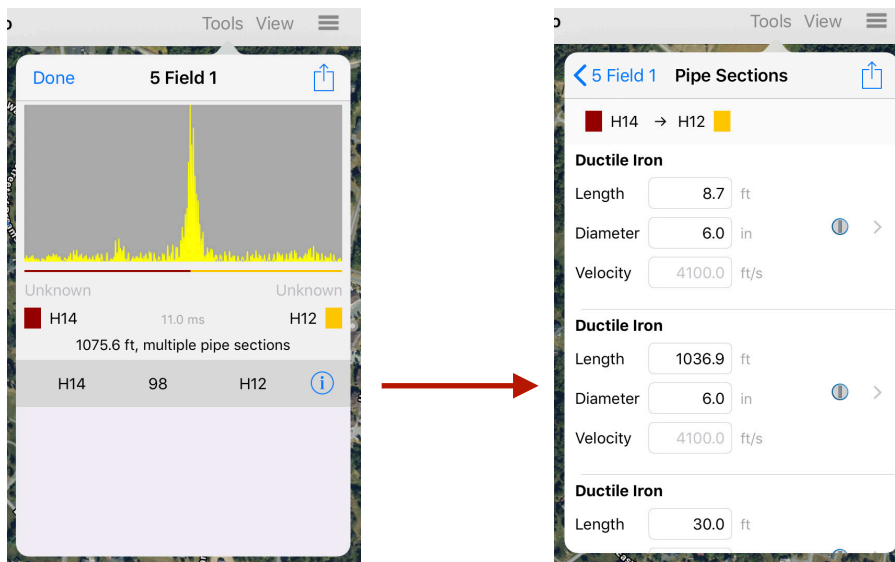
Tools View

Done 5 Field 1

Unknown Unknown

H14 11.0 ms H12

1075.6 ft, multiple pipe sections

| H14 | 98 | H12 |
|---|---|---|

Tools View

5 Field 1 Pipe Sections

H14 → H12

Ductile Iron

Length 8.7 ft

Diameter 6.0 in

Velocity 4100.0 ft/s

Ductile Iron

Length 1036.9 ft

Diameter 6.0 in

Velocity 4100.0 ft/s

Ductile Iron

Length 30.0 ft